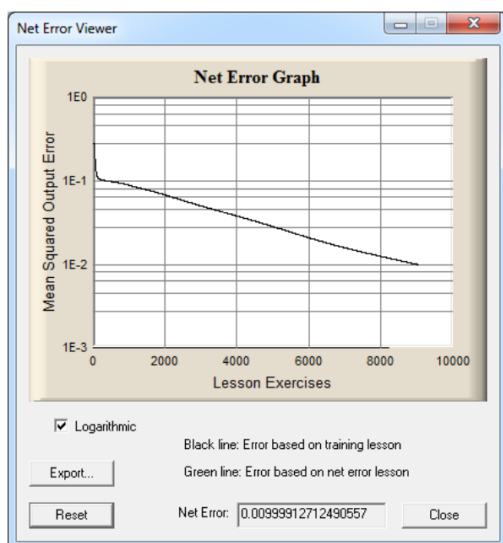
Net Error Viewer

Net Error Graph

1E0

1E-1

1E-2

1E-3

Mean Squared Output Error

0 2000 4000 6000 8000 10000

Lesson Exercises

☑ Logarithmic

Black line: Error based on training lesson

Export...

Green line: Error based on net error lesson

Reset

Net Error: 0.00999912712490557

Close